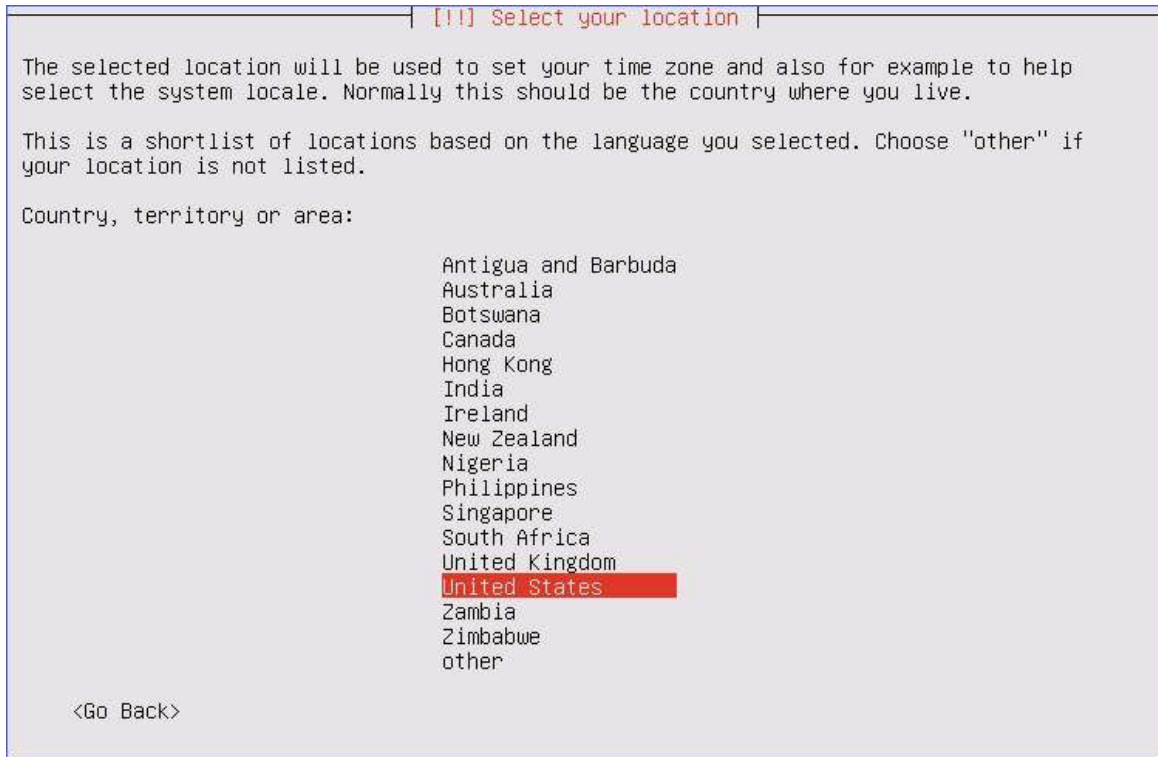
[!!] Select your location

The selected location will be used to set your time zone and also for example to help select the system locale. Normally this should be the country where you live.

This is a shortlist of locations based on the language you selected. Choose "other" if your location is not listed.

Country, territory or area:

Antigua and Barbuda
Australia
Botswana
Canada
Hong Kong
India
Ireland
New Zealand
Nigeria
Philippines
Singapore
South Africa
United Kingdom
United States
Zambia
Zimbabwe
other

<Go Back>